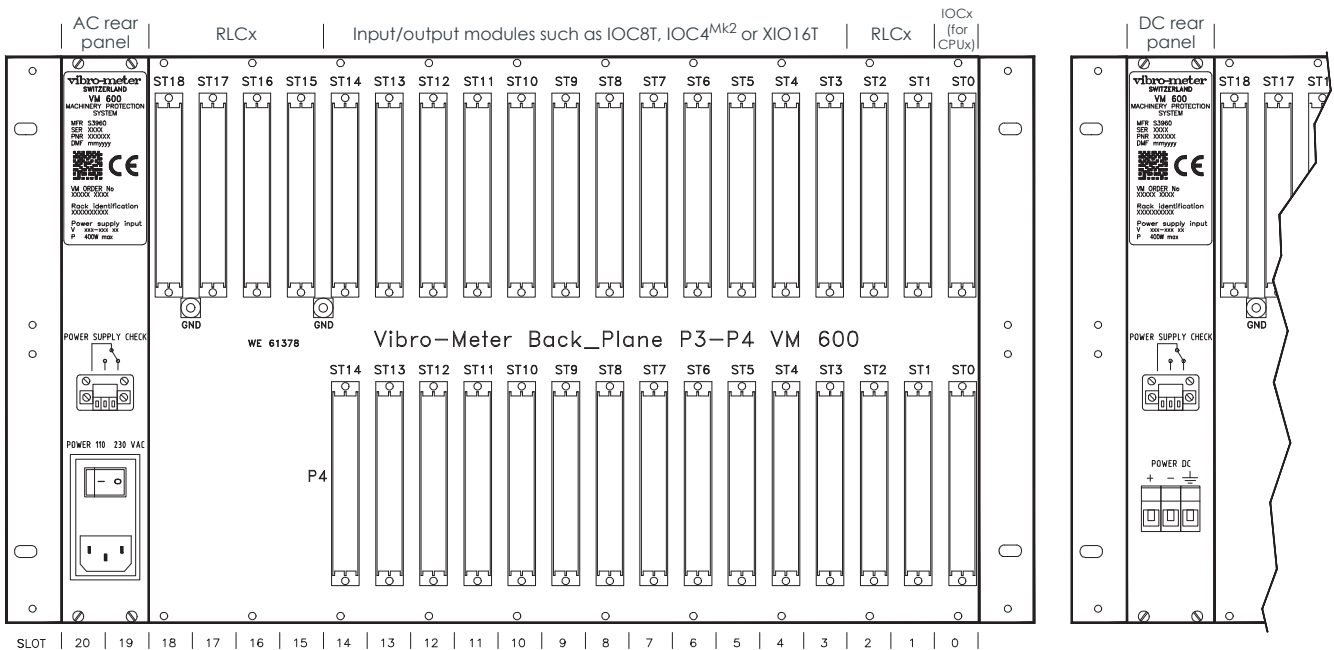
AC rear panel | RLCx | Input/output modules such as IOC8T, IOC4$^{Mk2}$ or XIO16T | RLCx | IOCx (for CPUx) | DC rear panel

vibro-meter
SWITZERLAND
VM 600
MACHINERY PROTECTION SYSTEM
MFR S3960
SER XXXX
PNR XXXXXX
DMF mmyyyy
CE
VM ORDER No XXXXXX XXXX
Rack identification XXXXXXXXXX
Power supply input
V xxx-xxx xx
P 400W max

ST18 ST17 ST16 ST15 ST14 ST13 ST12 ST11 ST10 ST9 ST8 ST7 ST6 ST5 ST4 ST3 ST2 ST1 ST0

GND GND

WE 61378

Vibro-Meter Back_Plane P3-P4 VM 600

POWER SUPPLY CHECK

ST14 ST13 ST12 ST11 ST10 ST9 ST8 ST7 ST6 ST5 ST4 ST3 ST2 ST1 ST0

POWER 110 230 VAC

P4

vibro-meter
SWITZERLAND
VM 600
MACHINERY PROTECTION SYSTEM
MFR S3960
SER XXXX
PNR XXXXXX
DMF mmyyyy
CE
VM ORDER No XXXXXX XXXX
Rack identification XXXXXXXXXX
Power supply input
V xxx-xxx xx
P 400W max

ST18 ST17 ST1

GND

POWER SUPPLY CHECK

POWER DC
+ −

SLOT | 20 | 19 | 18 | 17 | 16 | 15 | 14 | 13 | 12 | 11 | 10 | 9 | 8 | 7 | 6 | 5 | 4 | 3 | 2 | 1 | 0 |